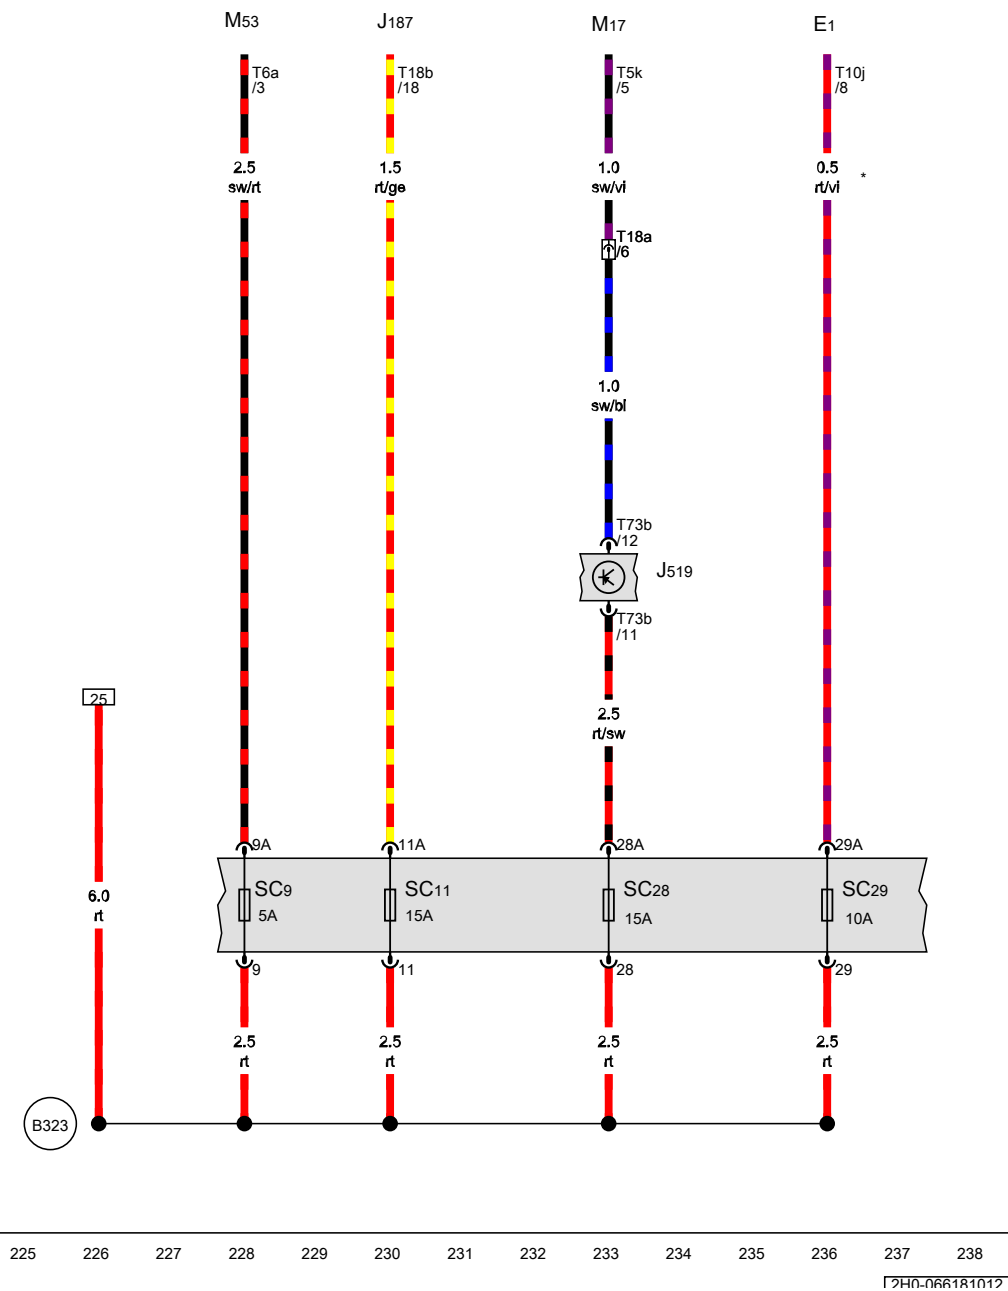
M53
J187
M17
E1

T6a
/3
T18b
/18
T5k
/5
T10j
/8

2.5
sw/rt
1.5
rt/ge
1.0
sw/vi
0.5
rt/vi
*

T18a
/6

1.0
sw/bl

T73b
/12
J519
T73b
/11

2.5
rt/sw

25

9A
11A
28A
29A

SC9
5A
SC11
15A
SC28
15A
SC29
10A

6.0
rt

9
11
28
29

2.5
rt
2.5
rt
2.5
rt
2.5
rt

B323

225 226 227 228 229 230 231 232 233 234 235 236 237 238

2H0-066181012